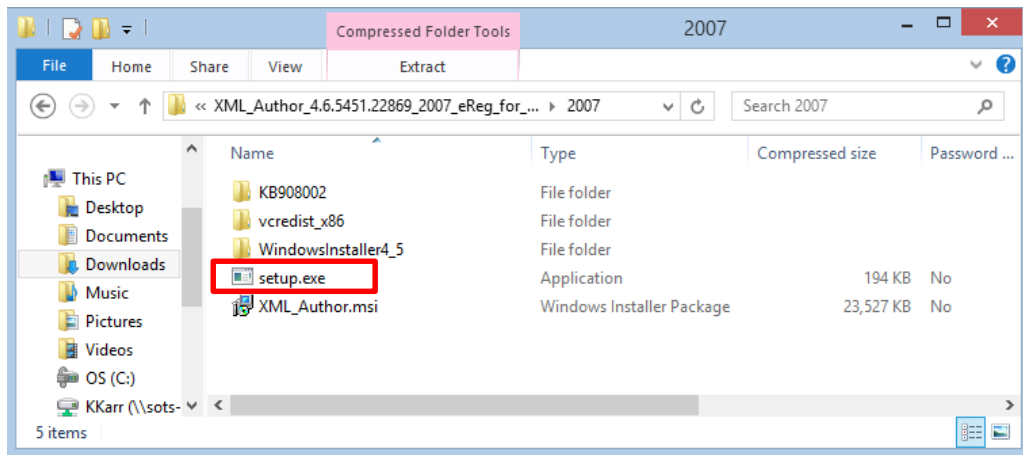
Compressed Folder Tools
2007

File Home Share View Extract

« XML_Author_4.6.5451.22869_2007_eReg_for_... ▸ 2007

Search 2007

This PC
Desktop
Documents
Downloads
Music
Pictures
Videos
OS (C:)
KKarr (\\sots-

| Name | Type | Compressed size | Password ... |
|---|---|---|---|
| KB908002 | File folder | | |
| vcredist_x86 | File folder | | |
| WindowsInstaller4_5 | File folder | | |
| setup.exe | Application | 194 KB | No |
| XML_Author.msi | Windows Installer Package | 23,527 KB | No |

5 items